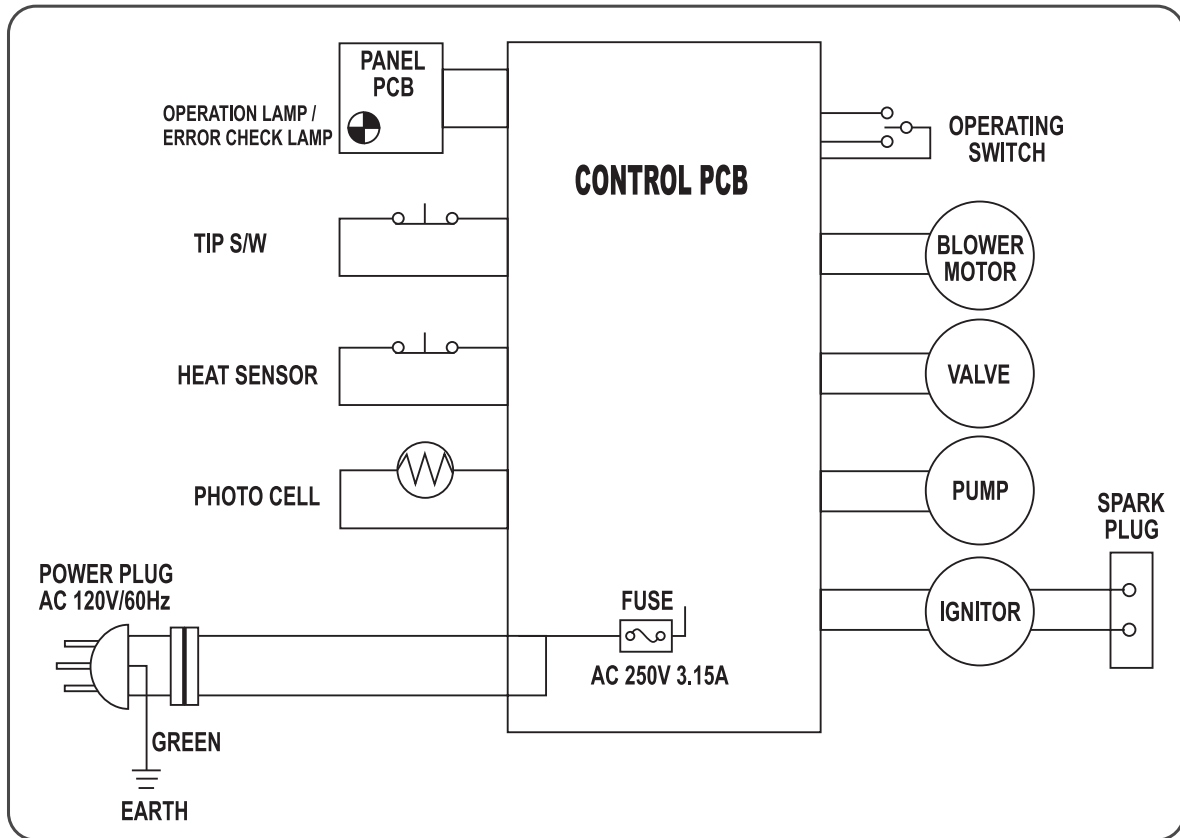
PANEL PCB

OPERATION LAMP / ERROR CHECK LAMP

CONTROL PCB

OPERATING SWITCH

TIP S/W

BLOWER MOTOR

HEAT SENSOR

VALVE

PHOTO CELL

PUMP

SPARK PLUG

POWER PLUG AC 120V/60Hz

FUSE

AC 250V 3.15A

IGNITOR

GREEN

EARTH